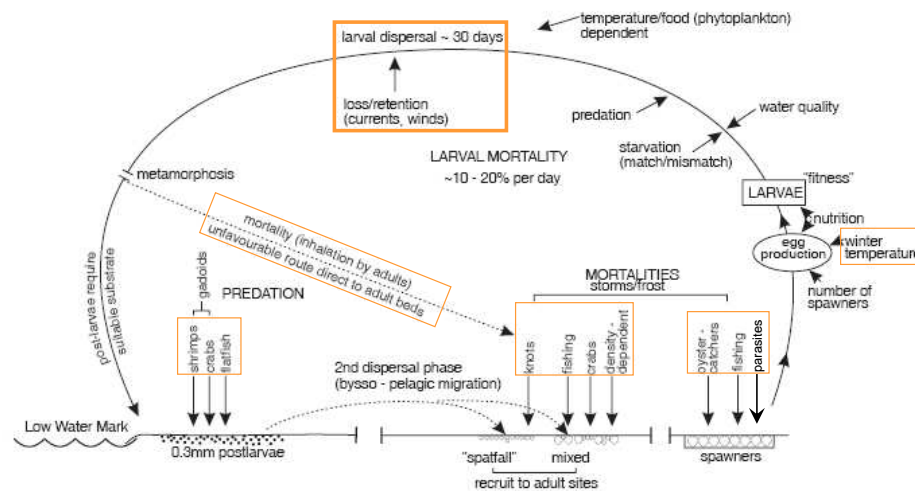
larval dispersal ~ 30 days

loss/retention (currents, winds)

temperature/food (phytoplankton) dependent

predation

water quality

starvation (match/mismatch)

LARVAL MORTALITY ~10 - 20% per day

metamorphosis

"fitness"

LARVAE

nutrition

egg production

winter temperatur

number of spawners

mortality (inhalation by adults) unfavourable route direct to adult beds

post-larvae require suitable substrate

gadoids

PREDATION

shrimps
crabs
flatfish

MORTALITIES storms/frost

knots
fishing
crabs
density - dependent

oyster - catchers
fishing
parasites

2nd dispersal phase (bysso - pelagic migration)

Low Water Mark

0.3mm postlarvae

"spatfall"

mixed

recruit to adult sites

spawners